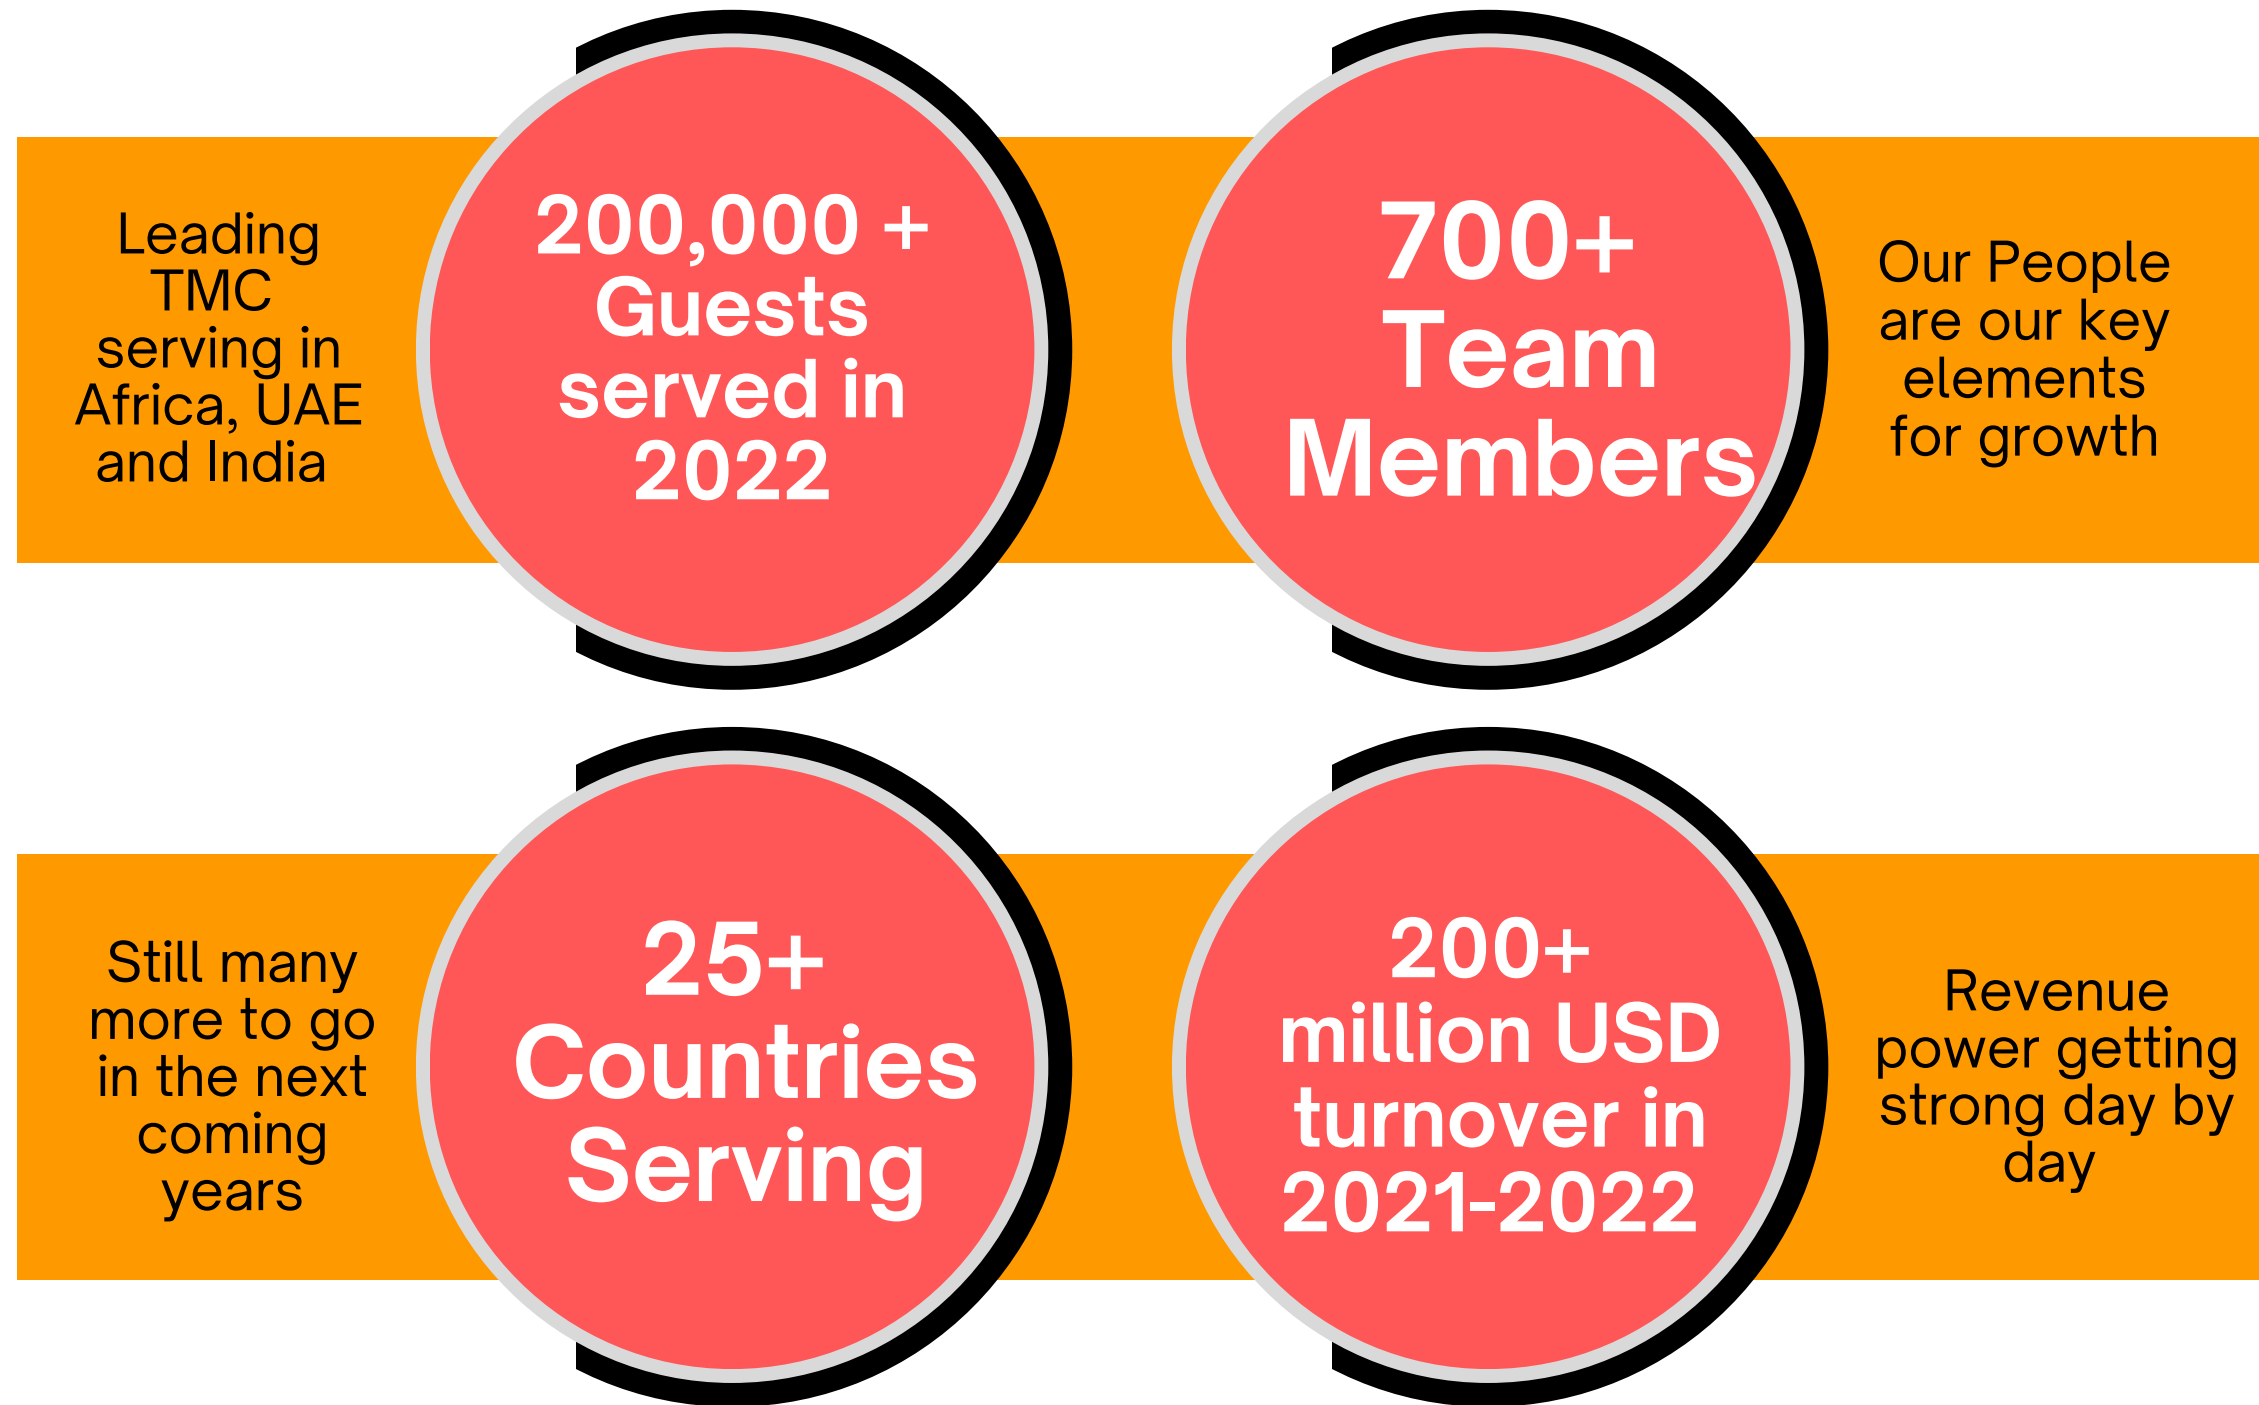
Leading TMC serving in Africa, UAE and India

200,000 + Guests served in 2022

700+ Team Members

Our People are our key elements for growth

Still many more to go in the next coming years

25+ Countries Serving

200+ million USD turnover in 2021-2022

Revenue power getting strong day by day